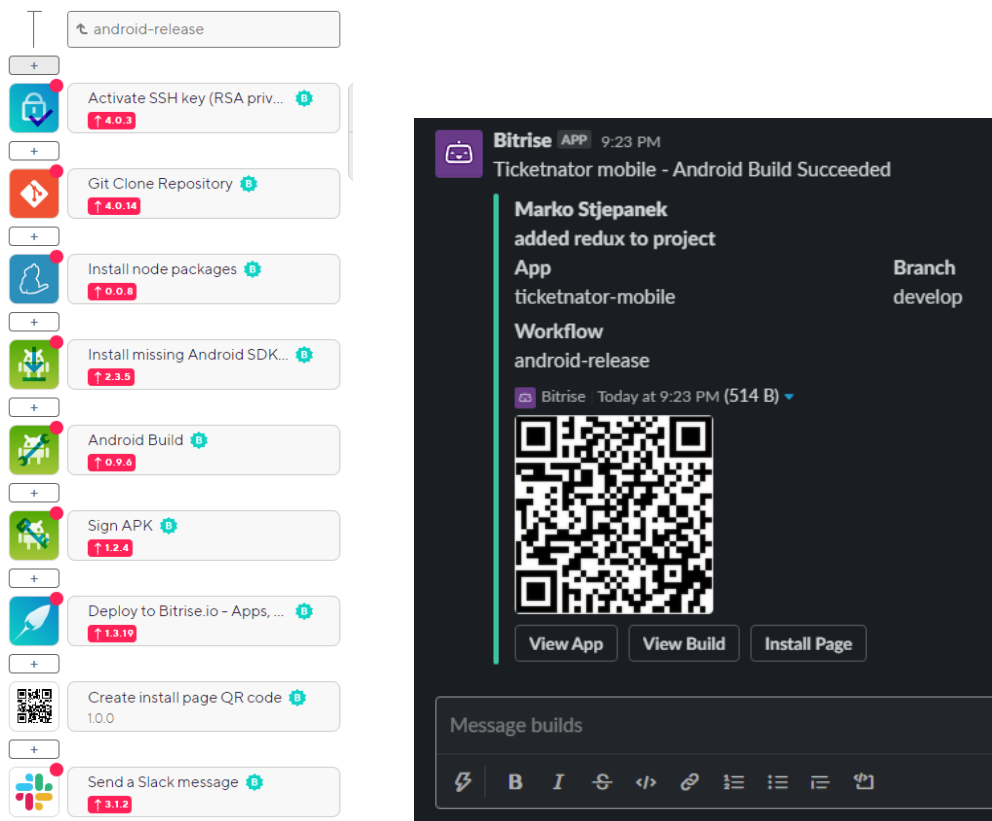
android-release

+

Activate SSH key (RSA priv...
4.0.3

+

Git Clone Repository
4.0.14

+

Install node packages
0.0.8

+

Install missing Android SDK...
2.3.5

+

Android Build
0.9.6

+

Sign APK
1.2.4

+

Deploy to Bitrise.io - Apps, ...
1.3.19

+

Create install page QR code
1.0.0

+

Send a Slack message
3.1.2

Bitrise APP 9:23 PM
Ticketnator mobile - Android Build Succeeded

Marko Stjepanek
added redux to project

| App | Branch |
|---|---|
| ticketnator-mobile | develop |

Workflow
android-release

Bitrise | Today at 9:23 PM (514 B)

View App
View Build
Install Page

Message builds